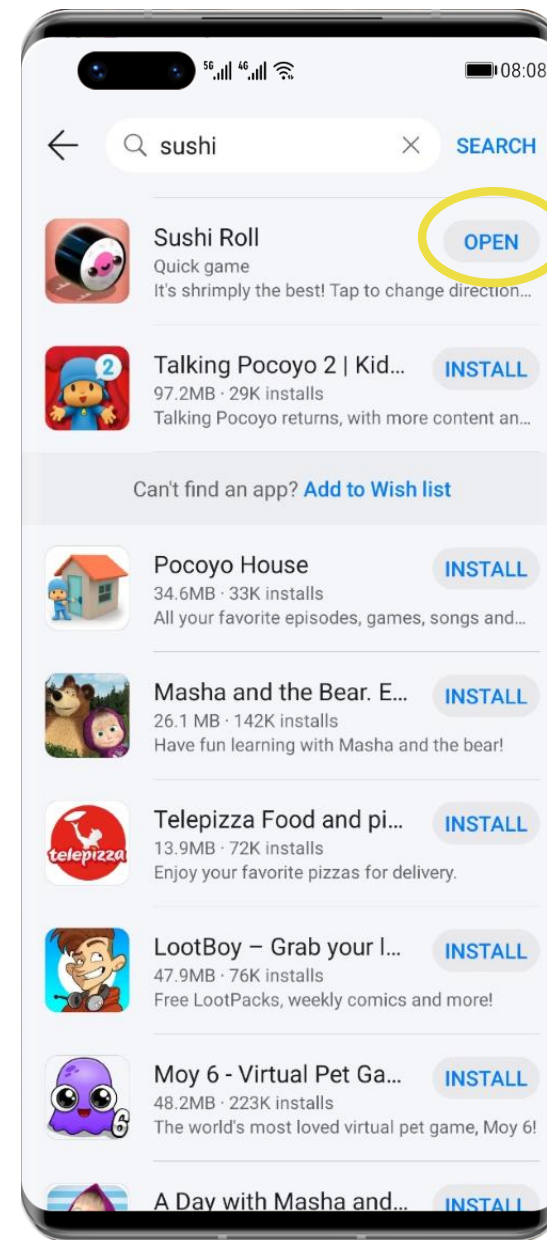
5G 4G 08:08

sushi

SEARCH

Sushi Roll
Quick game
It's shrimply the best! Tap to change direction...
OPEN

Talking Pocoyo 2 | Kid...
97.2MB · 29K installs
Talking Pocoyo returns, with more content an...
INSTALL

Can't find an app? Add to Wish list

Pocoyo House
34.6MB · 33K installs
All your favorite episodes, games, songs and...
INSTALL

Masha and the Bear. E...
26.1 MB · 142K installs
Have fun learning with Masha and the bear!
INSTALL

Telepizza Food and pi...
13.9MB · 72K installs
Enjoy your favorite pizzas for delivery.
INSTALL

LootBoy – Grab your l...
47.9MB · 76K installs
Free LootPacks, weekly comics and more!
INSTALL

Moy 6 - Virtual Pet Ga...
48.2MB · 223K installs
The world's most loved virtual pet game, Moy 6!
INSTALL

A Day with Masha and...
INSTALL